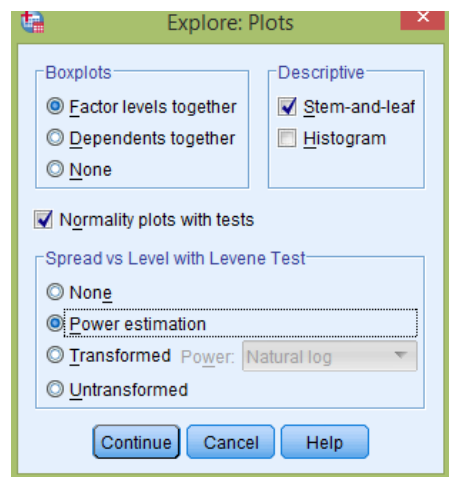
Explore: Plots

Boxplots
Factor levels together
Dependents together
None

Descriptive
Stem-and-leaf
Histogram

Normality plots with tests

Spread vs Level with Levene Test
None
Power estimation
Transformed Power: Natural log
Untransformed

Continue Cancel Help